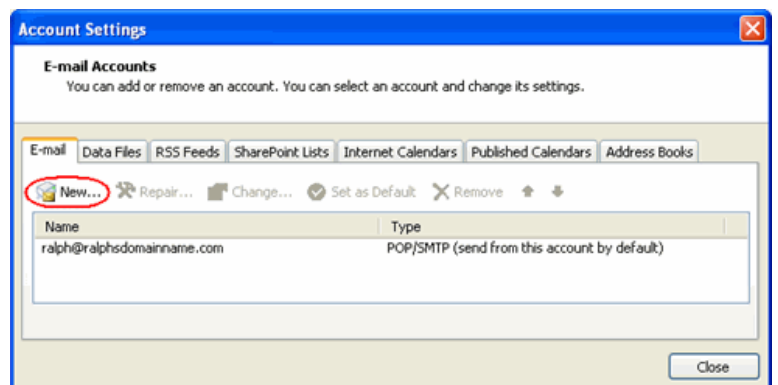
Account Settings

E-mail Accounts
You can add or remove an account. You can select an account and change its settings.

E-mail | Data Files | RSS Feeds | SharePoint Lists | Internet Calendars | Published Calendars | Address Books

New... Repair... Change... Set as Default Remove

| Name | Type |
|---|---|
| ralph@ralphsdomainname.com | POP/SMTP (send from this account by default) |

Close